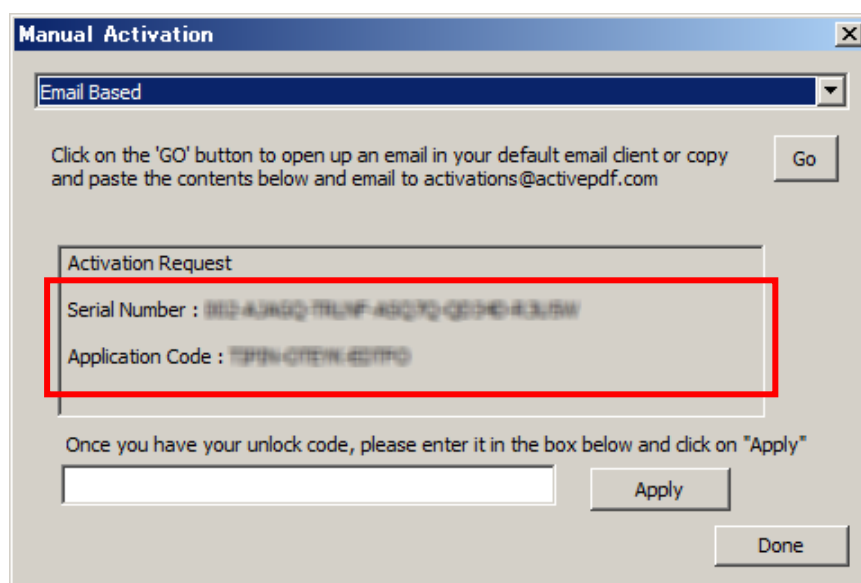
Manual Activation

Email Based

Click on the 'GO' button to open up an email in your default email client or copy and paste the contents below and email to activations@activepdf.com

Go

Activation Request

Serial Number : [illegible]

Application Code : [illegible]

Once you have your unlock code, please enter it in the box below and click on "Apply"

Apply

Done